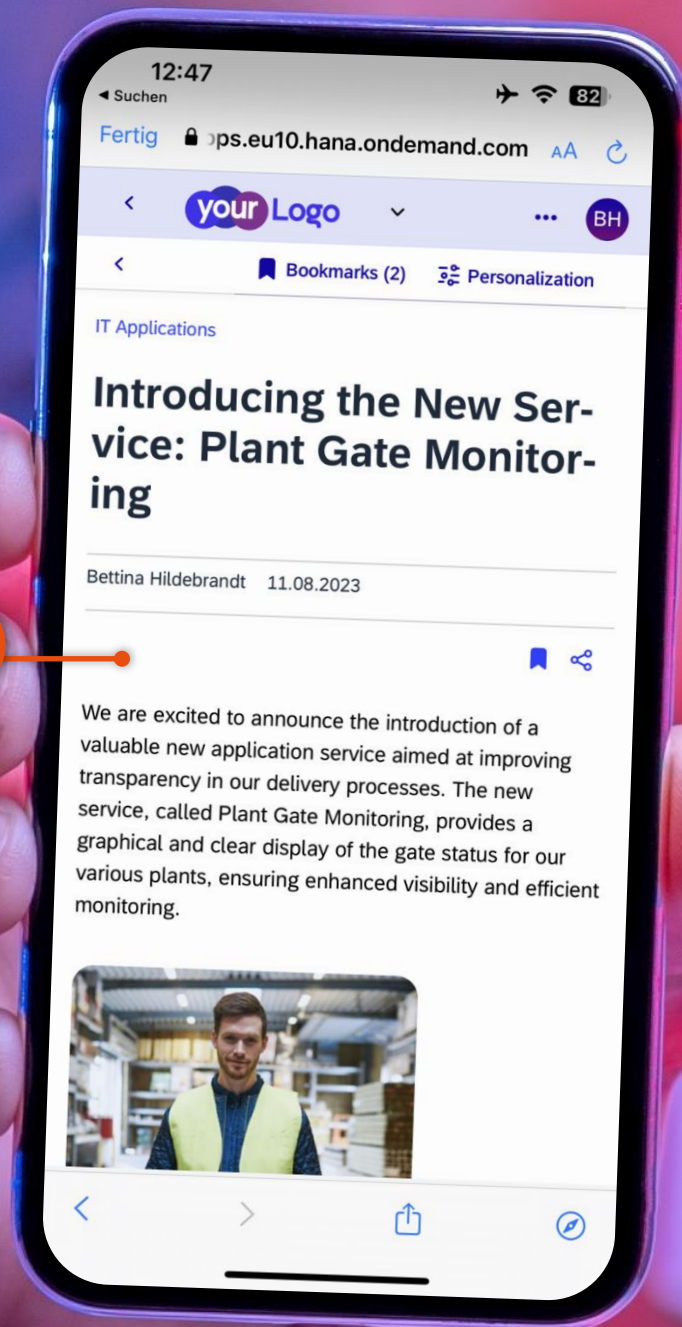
12:47
◀ Suchen
82

Fertig ps.eu10.hana.ondemand.com AA

your Logo
BH

Bookmarks (2) Personalization

IT Applications

Introducing the New Service: Plant Gate Monitoring

Bettina Hildebrandt 11.08.2023

We are excited to announce the introduction of a valuable new application service aimed at improving transparency in our delivery processes. The new service, called Plant Gate Monitoring, provides a graphical and clear display of the gate status for our various plants, ensuring enhanced visibility and efficient monitoring.